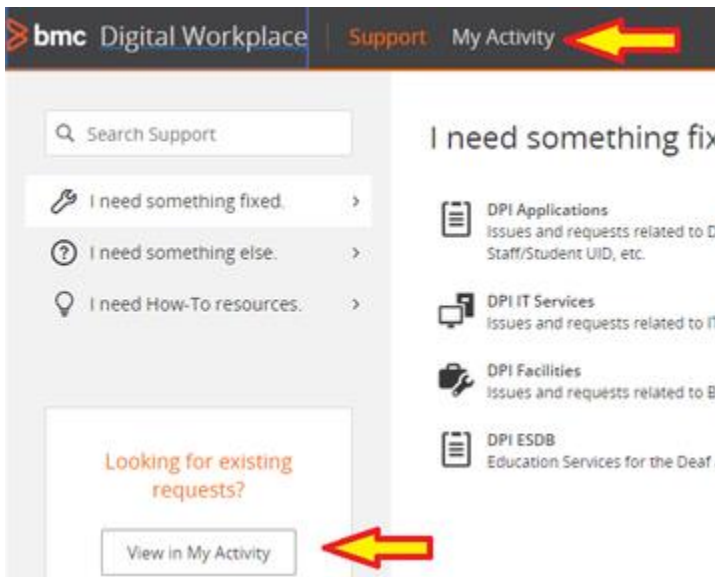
bmc Digital Workplace | Support My Activity

Search Support

I need something fixed.

I need something else.

I need How-To resources.

Looking for existing requests?

View in My Activity

I need something fix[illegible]

DPI Applications
Issues and requests related to D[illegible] Staff/Student UID, etc.

DPI IT Services
Issues and requests related to IT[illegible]

DPI Facilities
Issues and requests related to B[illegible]

DPI ESDB
Education Services for the Deaf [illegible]